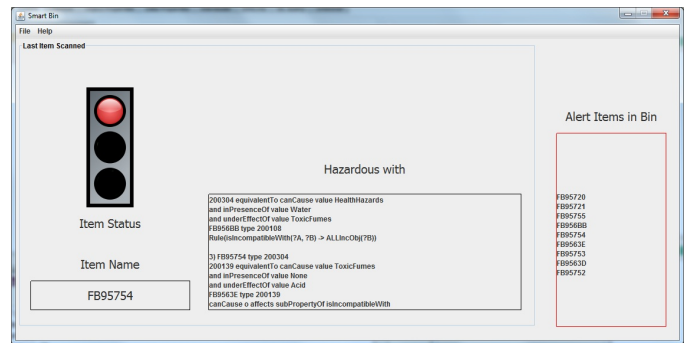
Smart Bin

File Help

Last Item Scanned

Item Status

Item Name

FB95754

Hazardous with

200304 equivalentTo canCause value HealthHazards
and inPresenceOf value Water
and underEffectOf value ToxicFumes
FB956BB type 200108
Rule(isIncompatibleWith(?A, ?B) -> ALLIncObj(?B))

3) FB95754 type 200304
200139 equivalentTo canCause value ToxicFumes
and inPresenceOf value None
and underEffectOf value Acid
FB9563E type 200139
canCause o affects subPropertyOf isIncompatibleWith

Alert Items in Bin

FB95720
FB95721
FB95755
FB956BB
FB95754
FB9563E
FB95753
FB9563D
FB95752